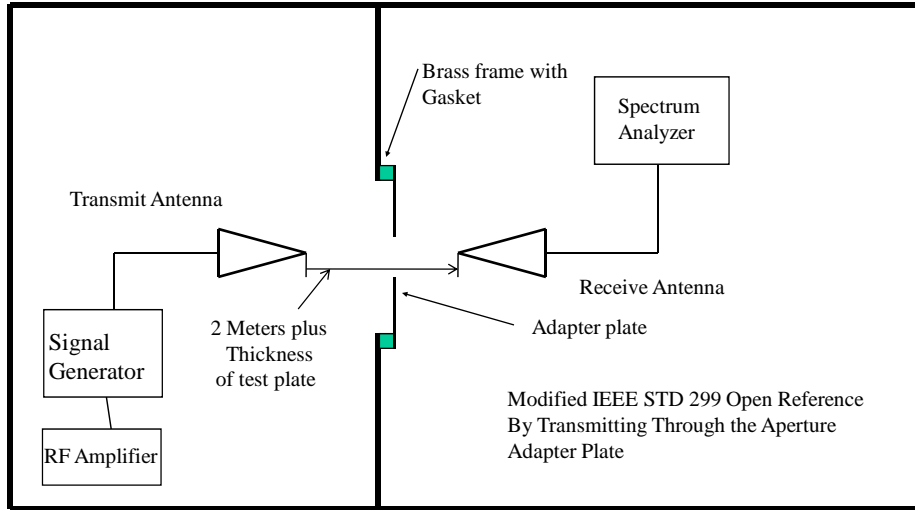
Brass frame with Gasket

Spectrum Analyzer

Transmit Antenna

Receive Antenna

Signal Generator

2 Meters plus Thickness of test plate

Adapter plate

RF Amplifier

Modified IEEE STD 299 Open Reference By Transmitting Through the Aperture Adapter Plate